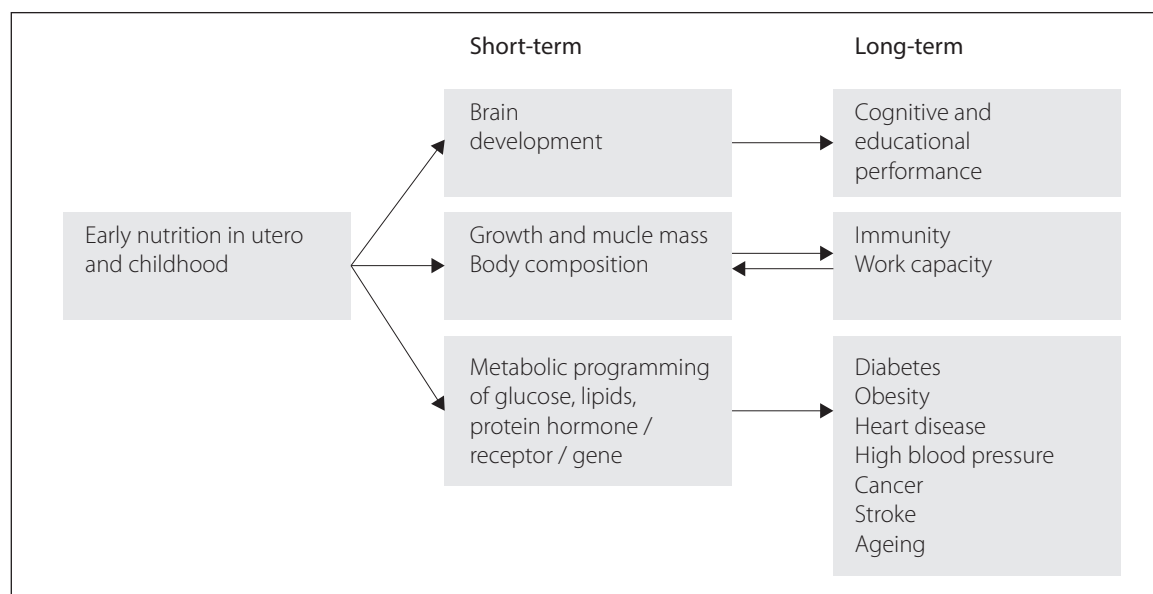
Short-term

Long-term

Early nutrition in utero and childhood

Brain development

Cognitive and educational performance

Growth and mucle mass
Body composition

Immunity
Work capacity

Metabolic programming of glucose, lipids, protein hormone / receptor / gene

Diabetes
Obesity
Heart disease
High blood pressure
Cancer
Stroke
Ageing